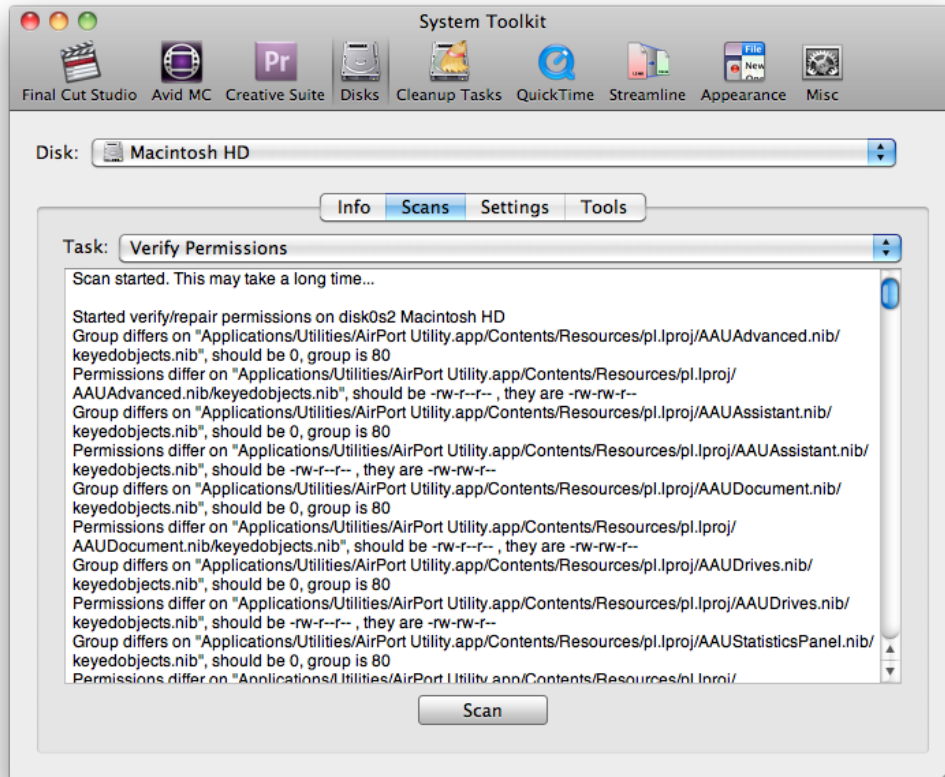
System Toolkit

Final Cut Studio Avid MC Creative Suite Disks Cleanup Tasks QuickTime Streamline Appearance Misc

Pr

File
New

Disk: Macintosh HD

Info Scans Settings Tools

Task: Verify Permissions

Scan started. This may take a long time...

Started verify/repair permissions on disk0s2 Macintosh HD
Group differs on "Applications/Utilities/AirPort Utility.app/Contents/Resources/pl.lproj/AAUAdvanced.nib/keyedobjects.nib", should be 0, group is 80
Permissions differ on "Applications/Utilities/AirPort Utility.app/Contents/Resources/pl.lproj/AAUAdvanced.nib/keyedobjects.nib", should be -rw-r--r-- , they are -rw-rw-r--
Group differs on "Applications/Utilities/AirPort Utility.app/Contents/Resources/pl.lproj/AAUAssistant.nib/keyedobjects.nib", should be 0, group is 80
Permissions differ on "Applications/Utilities/AirPort Utility.app/Contents/Resources/pl.lproj/AAUAssistant.nib/keyedobjects.nib", should be -rw-r--r-- , they are -rw-rw-r--
Group differs on "Applications/Utilities/AirPort Utility.app/Contents/Resources/pl.lproj/AAUDocument.nib/keyedobjects.nib", should be 0, group is 80
Permissions differ on "Applications/Utilities/AirPort Utility.app/Contents/Resources/pl.lproj/AAUDocument.nib/keyedobjects.nib", should be -rw-r--r-- , they are -rw-rw-r--
Group differs on "Applications/Utilities/AirPort Utility.app/Contents/Resources/pl.lproj/AAUDrives.nib/keyedobjects.nib", should be 0, group is 80
Permissions differ on "Applications/Utilities/AirPort Utility.app/Contents/Resources/pl.lproj/AAUDrives.nib/keyedobjects.nib", should be -rw-r--r-- , they are -rw-rw-r--
Group differs on "Applications/Utilities/AirPort Utility.app/Contents/Resources/pl.lproj/AAUStatisticsPanel.nib/keyedobjects.nib", should be 0, group is 80
Permissions differ on "Applications/Utilities/AirPort Utility.app/Contents/Resources/pl.lproj/ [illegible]

Scan